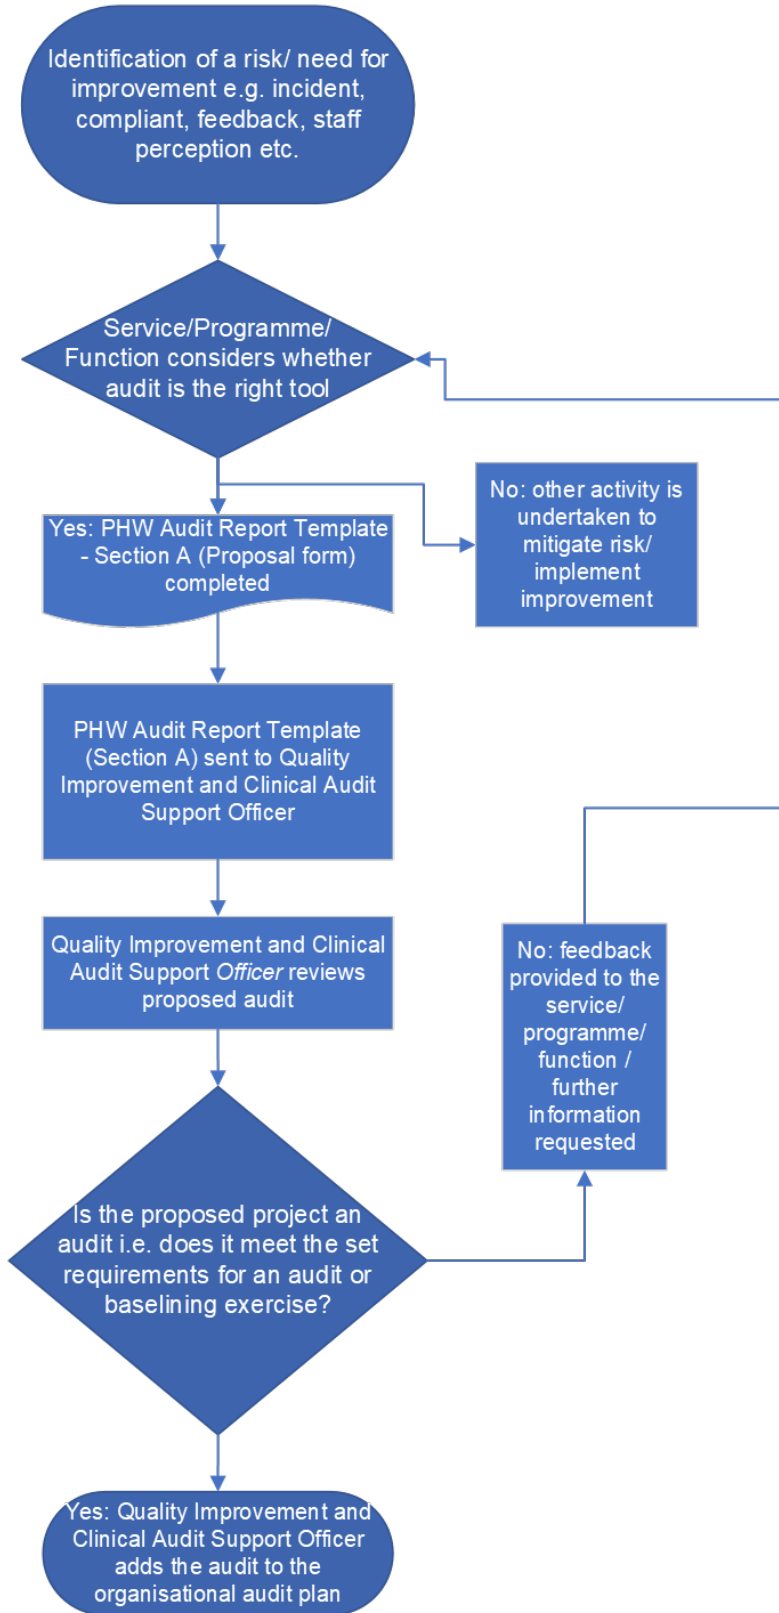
Identification of a risk/ need for improvement e.g. incident, compliant, feedback, staff perception etc.

Service/Programme/ Function considers whether audit is the right tool

Yes: PHW Audit Report Template - Section A (Proposal form) completed

No: other activity is undertaken to mitigate risk/ implement improvement

PHW Audit Report Template (Section A) sent to Quality Improvement and Clinical Audit Support Officer

Quality Improvement and Clinical Audit Support *Officer* reviews proposed audit

No: feedback provided to the service/ programme/ function / further information requested

Is the proposed project an audit i.e. does it meet the set requirements for an audit or baselining exercise?

Yes: Quality Improvement and Clinical Audit Support Officer adds the audit to the organisational audit plan